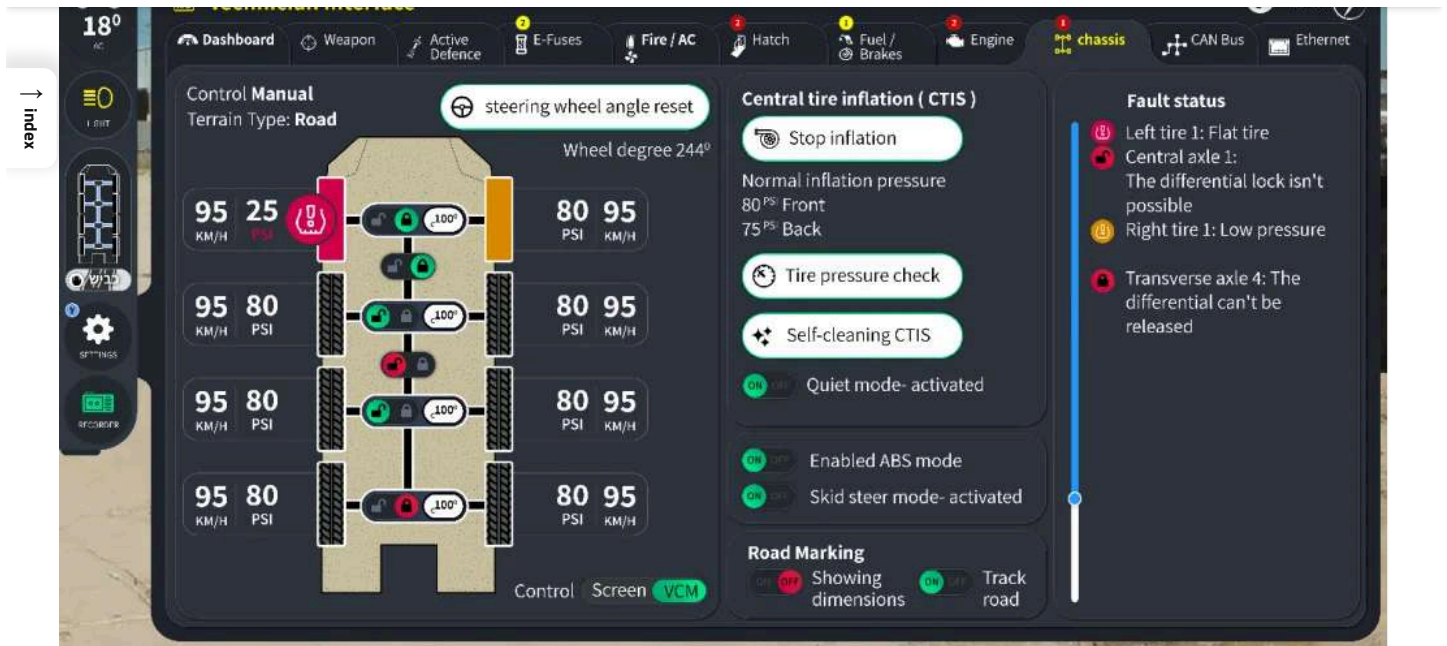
→ index

18°
AC

LIGHT

SETTINGS

RECORDER

Technician interface

Dashboard
Weapon
Active Defence
2
E-Fuses
Fire / AC
2
Hatch
1
Fuel / Brakes
2
Engine
1
chassis
CAN Bus
Ethernet

Control Manual
Terrain Type: Road

steering wheel angle reset

Wheel degree 244°

| 95 KM/H | 25 PSI | 100° | 80 PSI | 95 KM/H |
|---|---|---|---|---|
| 95 KM/H | 80 PSI | 100° | 80 PSI | 95 KM/H |
| 95 KM/H | 80 PSI | 100° | 80 PSI | 95 KM/H |
| 95 KM/H | 80 PSI | 100° | 80 PSI | 95 KM/H |

Control Screen VCM

Central tire inflation ( CTIS )

Stop inflation

Normal inflation pressure
80 PSI Front
75 PSI Back

Tire pressure check

Self-cleaning CTIS

ON OFF Quiet mode- activated

ON OFF Enabled ABS mode
ON OFF Skid steer mode- activated

Road Marking
ON OFF Showing dimensions
ON OFF Track road

Fault status
Left tire 1: Flat tire
Central axle 1: The differential lock isn't possible
Right tire 1: Low pressure
Transverse axle 4: The differential can't be released